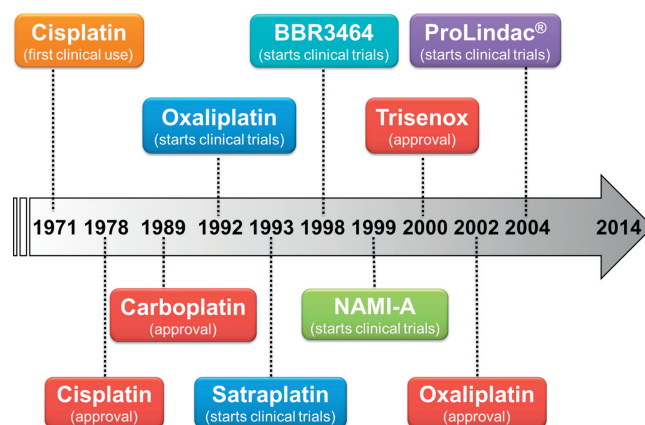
Cisplatin
(first clinical use)

BBR3464
(starts clinical trials)

ProLindac®
(starts clinical trials)

Oxaliplatin
(starts clinical trials)

Trisenox
(approval)

1971 1978 1989 1992 1993 1998 1999 2000 2002 2004 2014

Carboplatin
(approval)

NAMI-A
(starts clinical trials)

Cisplatin
(approval)

Satraplatin
(starts clinical trials)

Oxaliplatin
(approval)